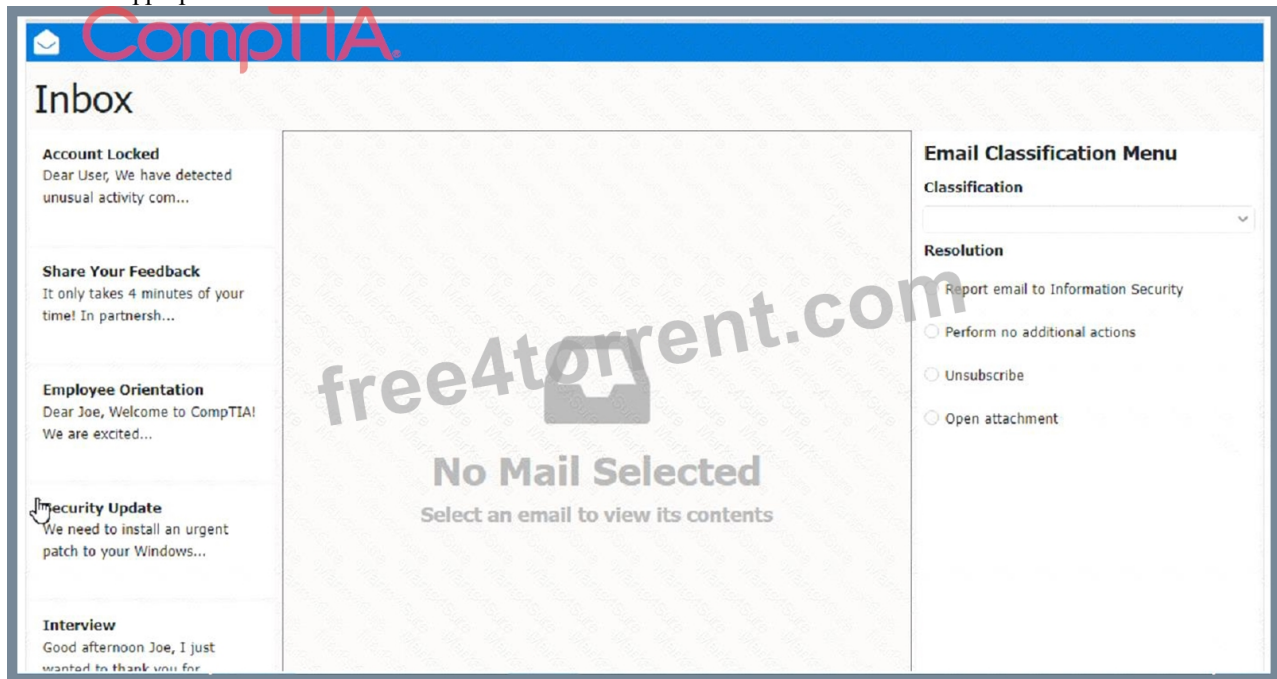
appropri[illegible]

CompTIA.

Inbox

Account Locked
Dear User, We have detected unusual activity com...

Share Your Feedback
It only takes 4 minutes of your time! In partnersh...

Employee Orientation
Dear Joe, Welcome to CompTIA! We are excited...

Security Update
We need to install an urgent patch to your Windows...

Interview
Good afternoon Joe, I just wanted to thank you for...

free4torrent.com

No Mail Selected
Select an email to view its contents

Email Classification Menu
Classification

Resolution
Report email to Information Security
Perform no additional actions
Unsubscribe
Open attachment